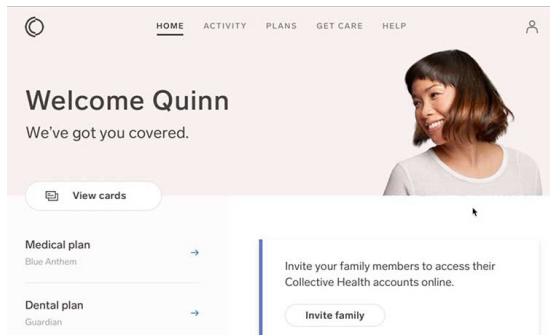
HOME ACTIVITY PLANS GET CARE HELP

Welcome Quinn
We've got you covered.

View cards

Medical plan
Blue Anthem

Dental plan
Guardian

Invite your family members to access their Collective Health accounts online.

Invite family